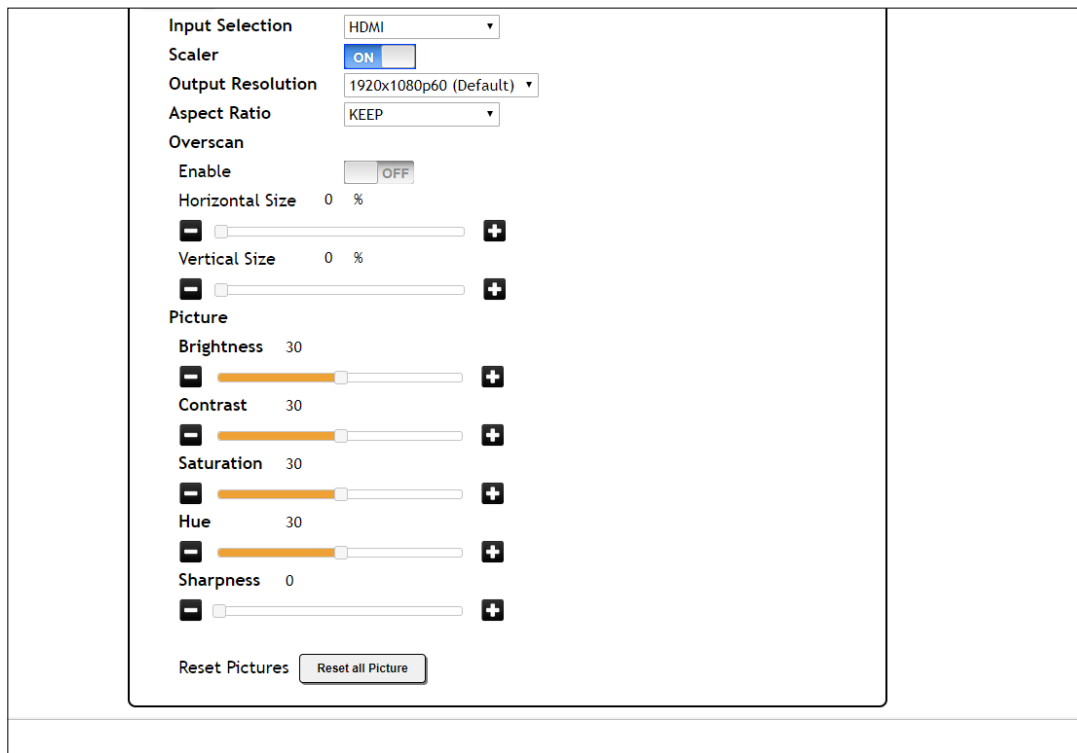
Input Selection HDMI
Scaler ON
Output Resolution 1920x1080p60 (Default)
Aspect Ratio KEEP
Overscan
Enable OFF
Horizontal Size 0 %
Vertical Size 0 %
Picture
Brightness 30
Contrast 30
Saturation 30
Hue 30
Sharpness 0
Reset Pictures Reset all Picture